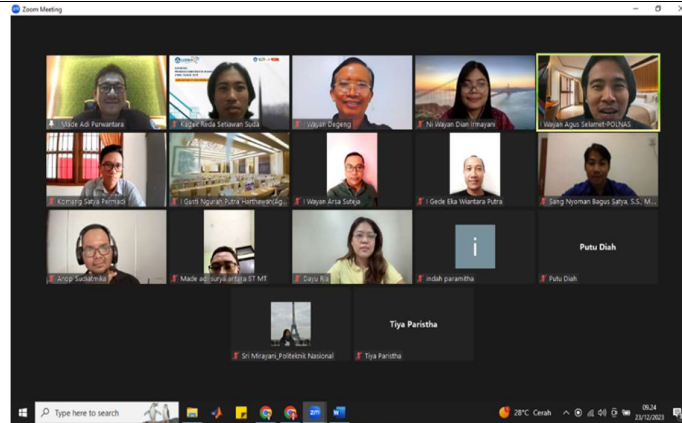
Zoom Meeting

Made Adi Purwantara
Kadek Reda Setiawan Suda
I Wayan Degeng
Ni Wayan Dian Irmayani
Wayan Agus Selamet-POLNAS
Komang Satya Permadi
I Gusti Ngurah Putra Hartiawan(Ag...
I Wayan Arsa Suteja
I Gede Eka Wiantara Putra
Sang Nyoman Bagus Satya, S.S., M...
Arop Sudiatmika
Made adi surya antara ST MT
Dayu Rja
i
indah paramitha
Putu Diah
Putu Diah
Sri Mirayani_Politeknik Nasional
Tiya Paristha
Tiya Paristha

Type here to search
28°C Cerah
09.24
23/12/2023